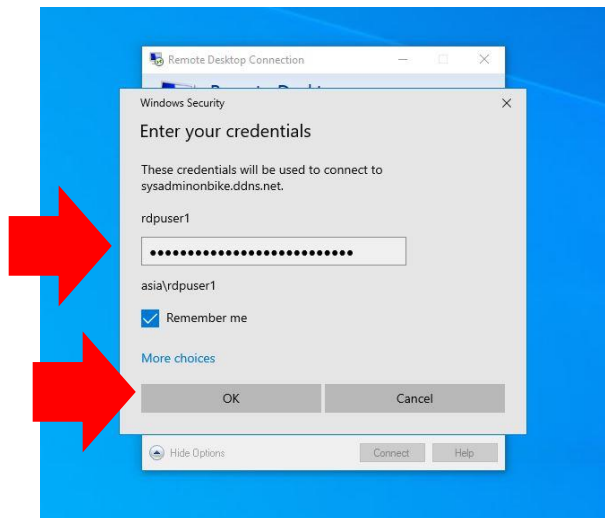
Remote Desktop Connection

Windows Security

Enter your credentials

These credentials will be used to connect to sysadminonbike.ddns.net.

rdpuser1

•••••••••••••••••••••••••••

asia\rdpuser1

Remember me

More choices

OK

Cancel

Hide Options

Connect

Help